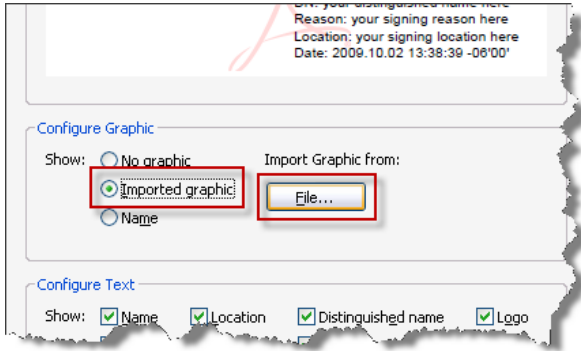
DN: your distinguished name here
Reason: your signing reason here
Location: your signing location here
Date: 2009.10.02 13:38:39 -06'00'

Configure Graphic

Show: No graphic
Imported graphic
Name

Import Graphic from:
File...

Configure Text

Show: Name Location Distinguished name Logo